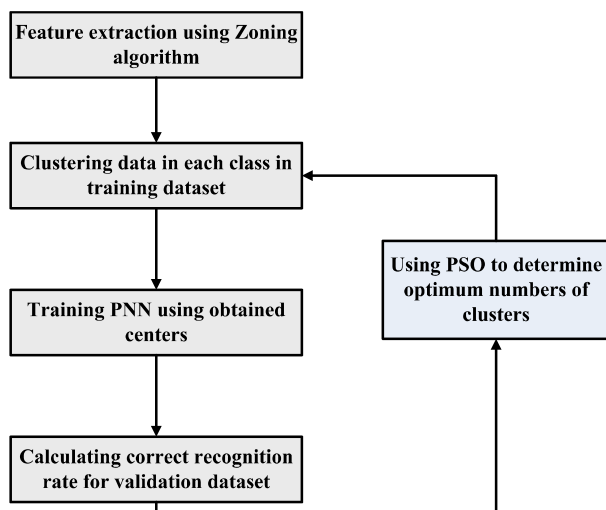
Feature extraction using Zoning algorithm

Clustering data in each class in training dataset

Using PSO to determine optimum numbers of clusters

Training PNN using obtained centers

Calculating correct recognition rate for validation dataset